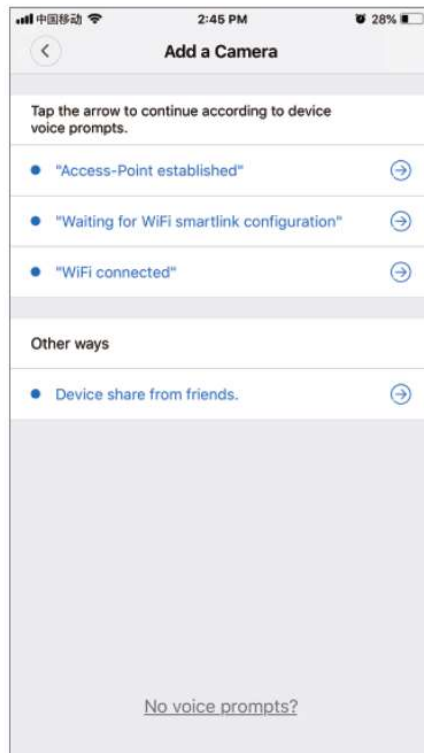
中国移动 2:45 PM 28%

Add a Camera

Tap the arrow to continue according to device voice prompts.

"Access-Point established"

"Waiting for WiFi smartlink configuration"

"WiFi connected"

Other ways

Device share from friends.

No voice prompts?